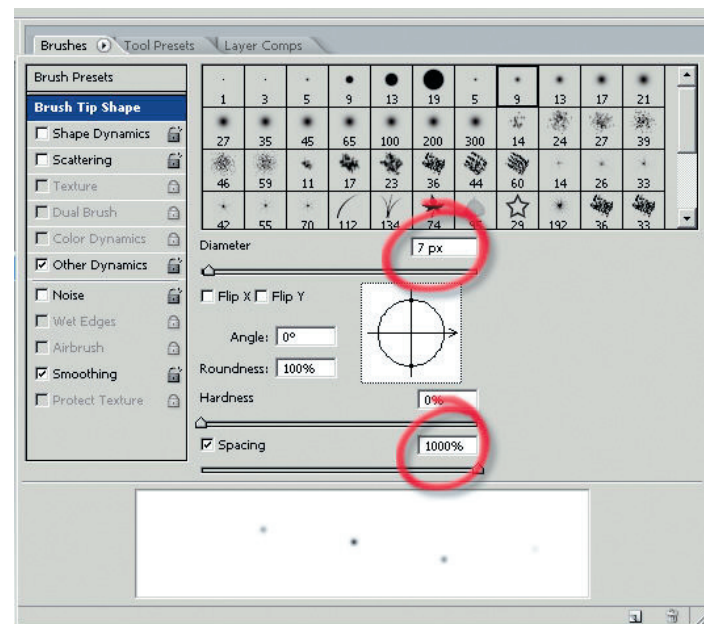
Brushes Tool Presets Layer Comps

Brush Presets
Brush Tip Shape
Shape Dynamics
Scattering
Texture
Dual Brush
Color Dynamics
Other Dynamics
Noise
Wet Edges
Airbrush
Smoothing
Protect Texture

| 1 | 3 | 5 | 9 | 13 | 19 | 5 | 9 | 13 | 17 | 21 |
|---|---|---|---|---|---|---|---|---|---|---|
| 27 | 35 | 45 | 65 | 100 | 200 | 300 | 14 | 24 | 27 | 39 |
| 46 | 59 | 11 | 17 | 23 | 36 | 44 | 60 | 14 | 26 | 33 |
| 42 | 55 | 70 | 112 | 134 | 74 | 95 | 29 | 192 | 36 | 33 |

Diameter 7 px

Flip X Flip Y

Angle: 0°

Roundness: 100%

Hardness 0%

Spacing 1000%